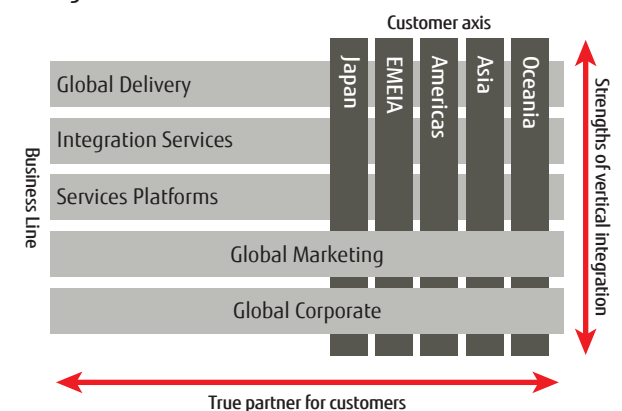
Customer axis

Japan
EMEIA
Americas
Asia
Oceania

Business Line

Global Delivery
Integration Services
Services Platforms
Global Marketing
Global Corporate

Strengths of vertical integration

True partner for customers